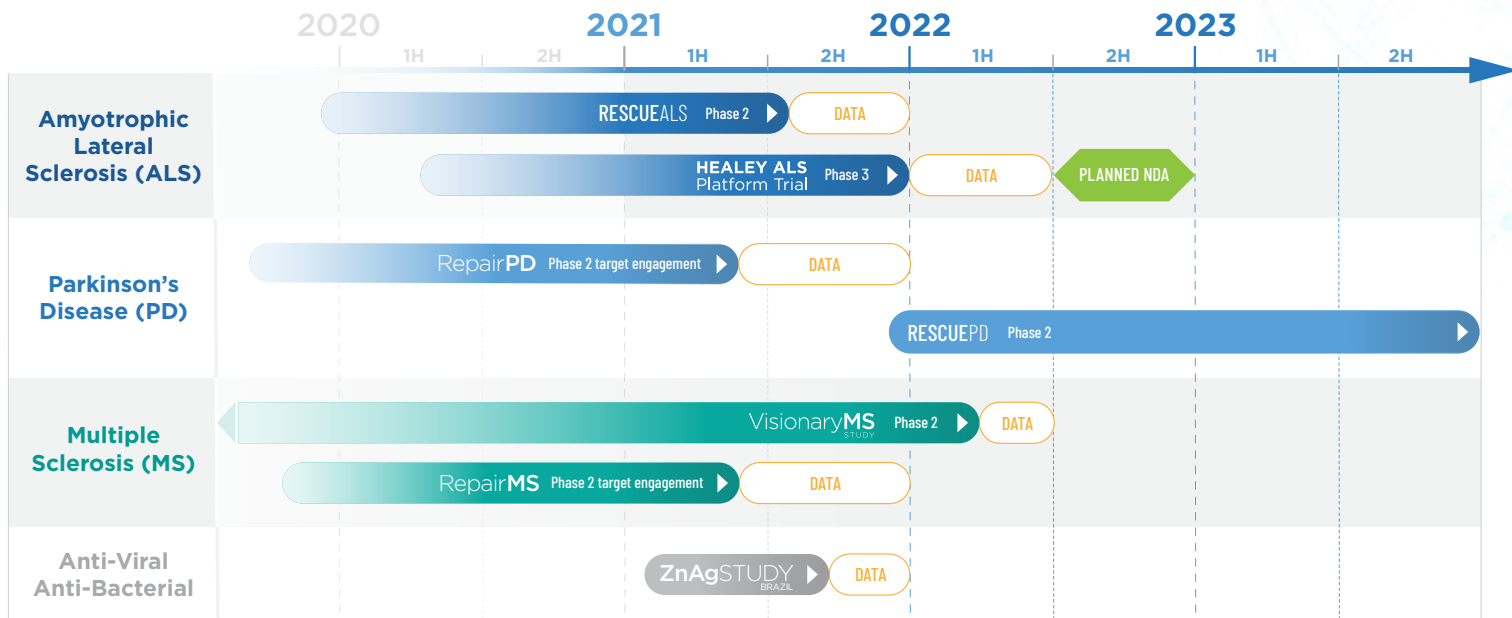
| | 2020 | | 2021 | | 2022 | | 2023 | |
|---|---|---|---|---|---|---|---|---|
| | 1H | 2H | 1H | 2H | 1H | 2H | 1H | 2H |

Amyotrophic Lateral Sclerosis (ALS)

RESCUEALS Phase 2 DATA

HEALEY ALS Platform Trial Phase 3 DATA PLANNED NDA

Parkinson's Disease (PD)

RepairPD Phase 2 target engagement DATA

RESCUEPD Phase 2

Multiple Sclerosis (MS)

VisionaryMS STUDY Phase 2 DATA

RepairMS Phase 2 target engagement DATA

Anti-Viral Anti-Bacterial

ZnAgSTUDY BRAZIL DATA